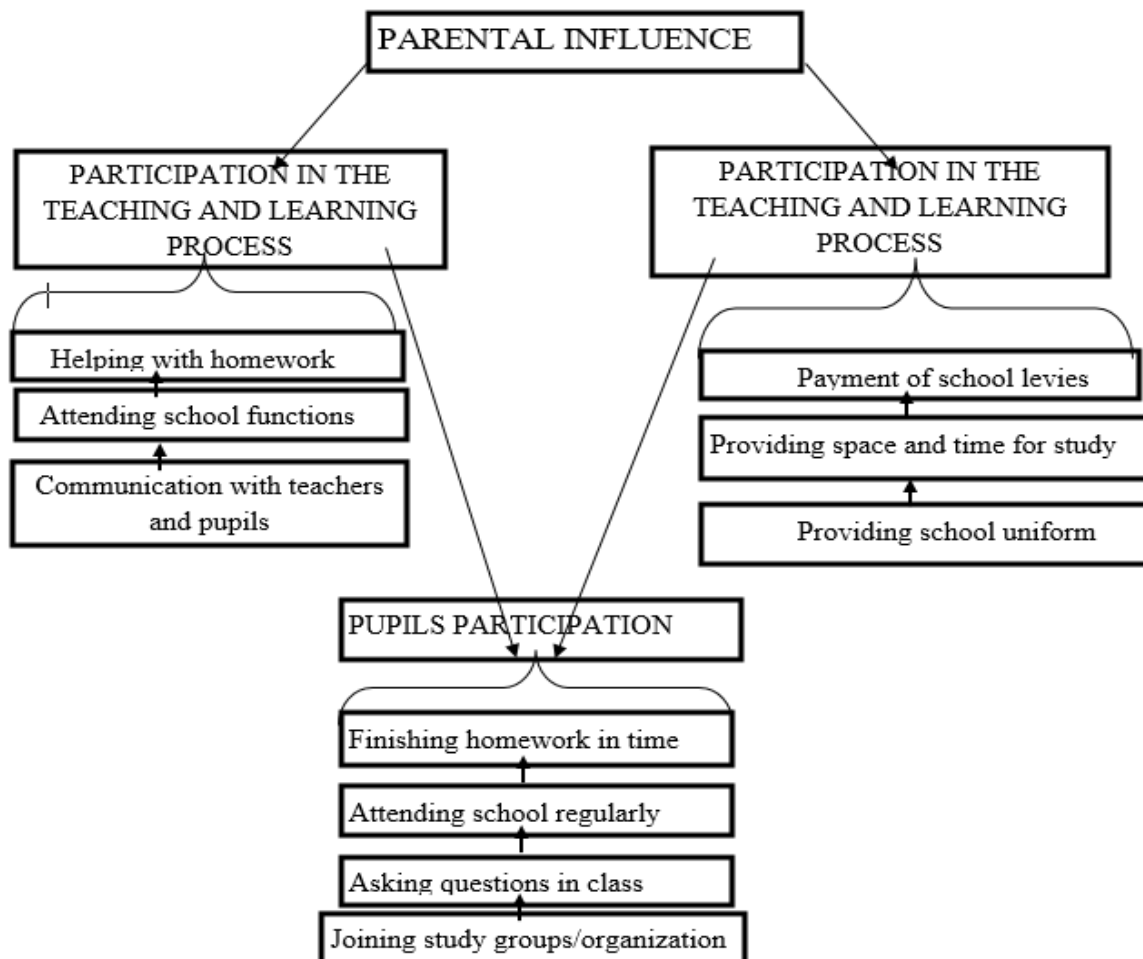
PARENTAL INFLUENCE

PARTICIPATION IN THE TEACHING AND LEARNING PROCESS

Helping with homework

Attending school functions

Communication with teachers and pupils

PARTICIPATION IN THE TEACHING AND LEARNING PROCESS

Payment of school levies

Providing space and time for study

Providing school uniform

PUPILS PARTICIPATION

Finishing homework in time

Attending school regularly

Asking questions in class

Joining study groups/organization